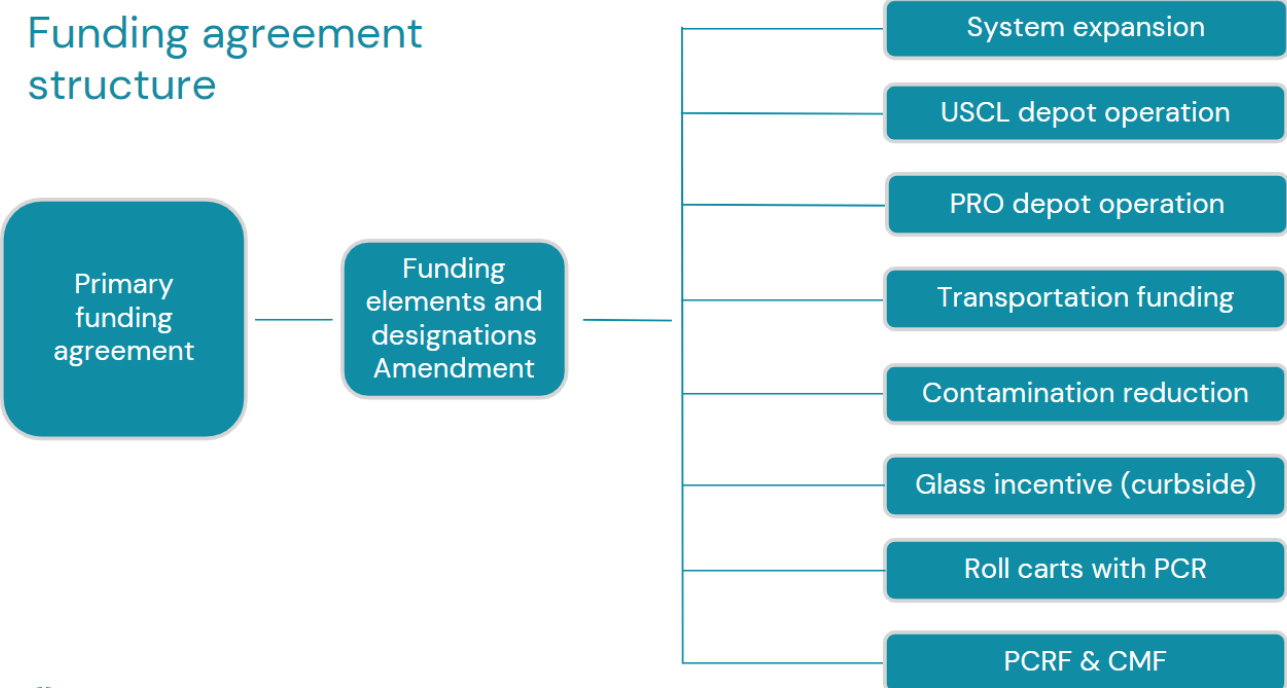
Funding agreement structure

Primary funding agreement

Funding elements and designations Amendment

System expansion

USCL depot operation

PRO depot operation

Transportation funding

Contamination reduction

Glass incentive (curbside)

Roll carts with PCR

PCRF & CMF